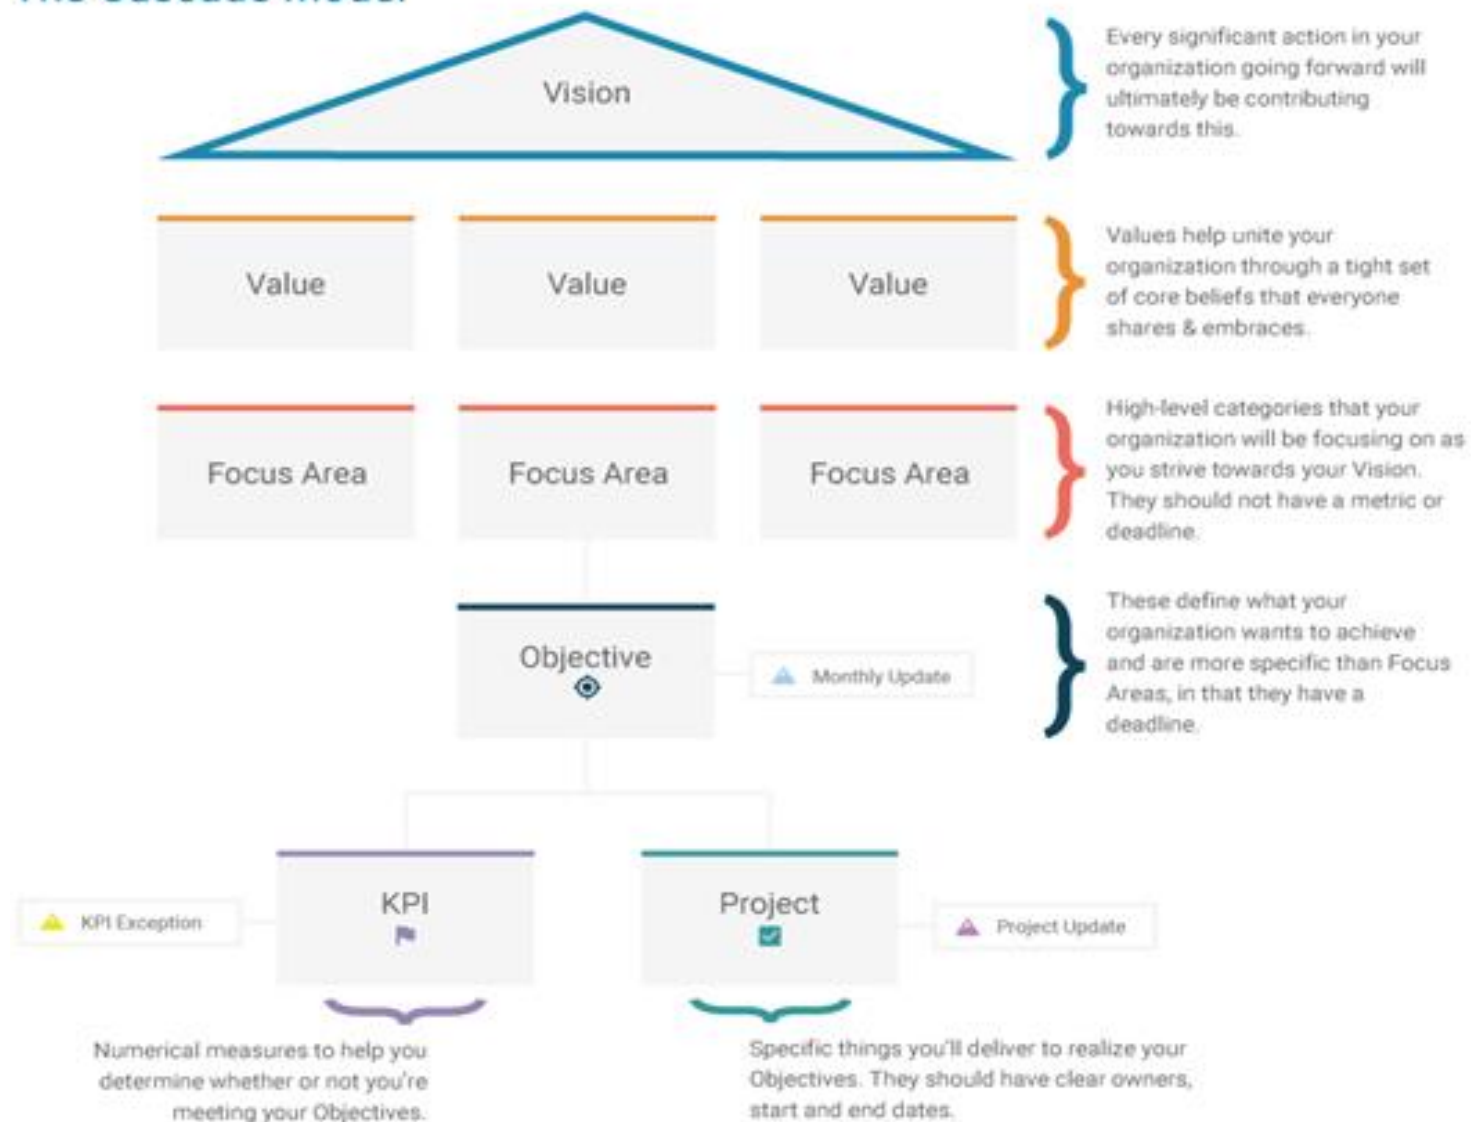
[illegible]

Vision

Every significant action in your organization going forward will ultimately be contributing towards this.

Value

Value

Value

Values help unite your organization through a tight set of core beliefs that everyone shares & embraces.

Focus Area

Focus Area

Focus Area

High-level categories that your organization will be focusing on as you strive towards your Vision. They should not have a metric or deadline.

Objective

Monthly Update

These define what your organization wants to achieve and are more specific than Focus Areas, in that they have a deadline.

KPI Exception

KPI

Project

Project Update

Numerical measures to help you determine whether or not you're meeting your Objectives.

Specific things you'll deliver to realize your Objectives. They should have clear owners, start and end dates.